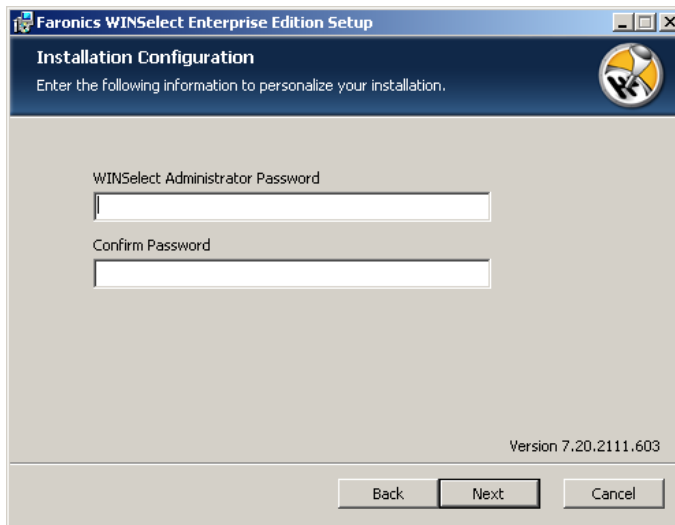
Faronics WINSelect Enterprise Edition Setup

Installation Configuration

Enter the following information to personalize your installation.

WINSelect Administrator Password

Confirm Password

Version 7.20.2111.603

Back

Next

Cancel